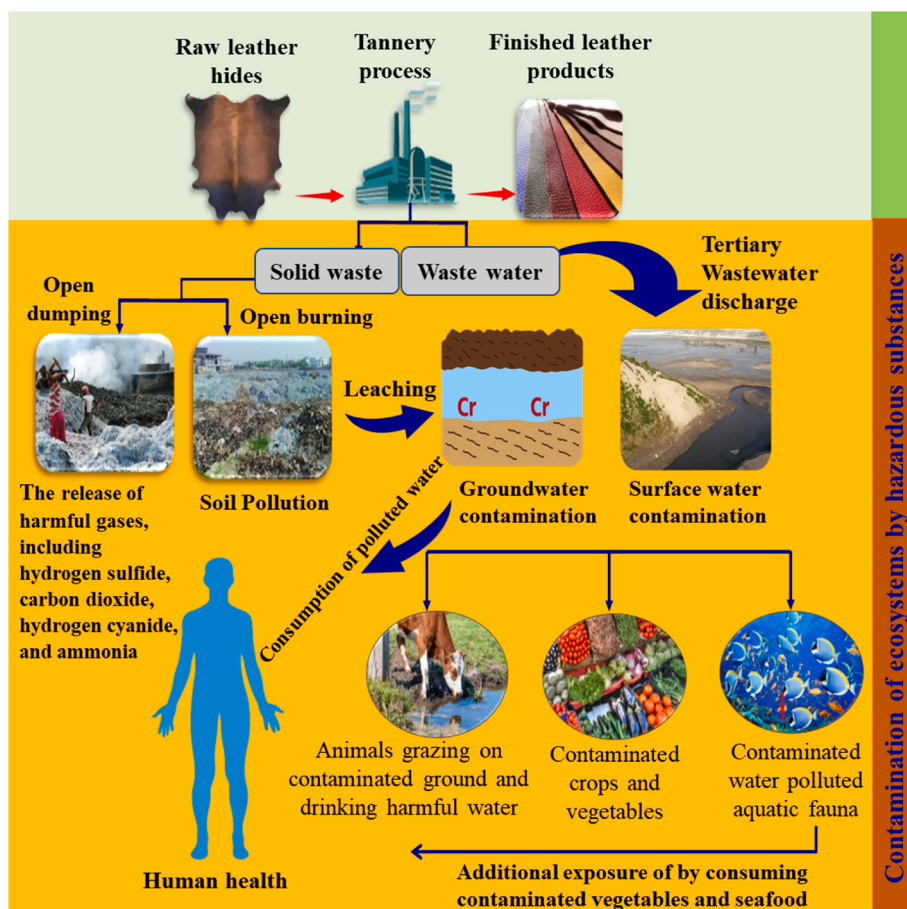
Raw leather hides

Tannery process

Finished leather products

Solid waste

Waste water

Tertiary Wastewater discharge

Open dumping

Open burning

Leaching

Cr

Cr

The release of harmful gases, including hydrogen sulfide, carbon dioxide, hydrogen cyanide, and ammonia

Soil Pollution

Groundwater contamination

Surface water contamination

Consumption of polluted water

Animals grazing on contaminated ground and drinking harmful water

Contaminated crops and vegetables

Contaminated water polluted aquatic fauna

Human health

Additional exposure of by consuming contaminated vegetables and seafood

Contamination of ecosystems by hazardous substances